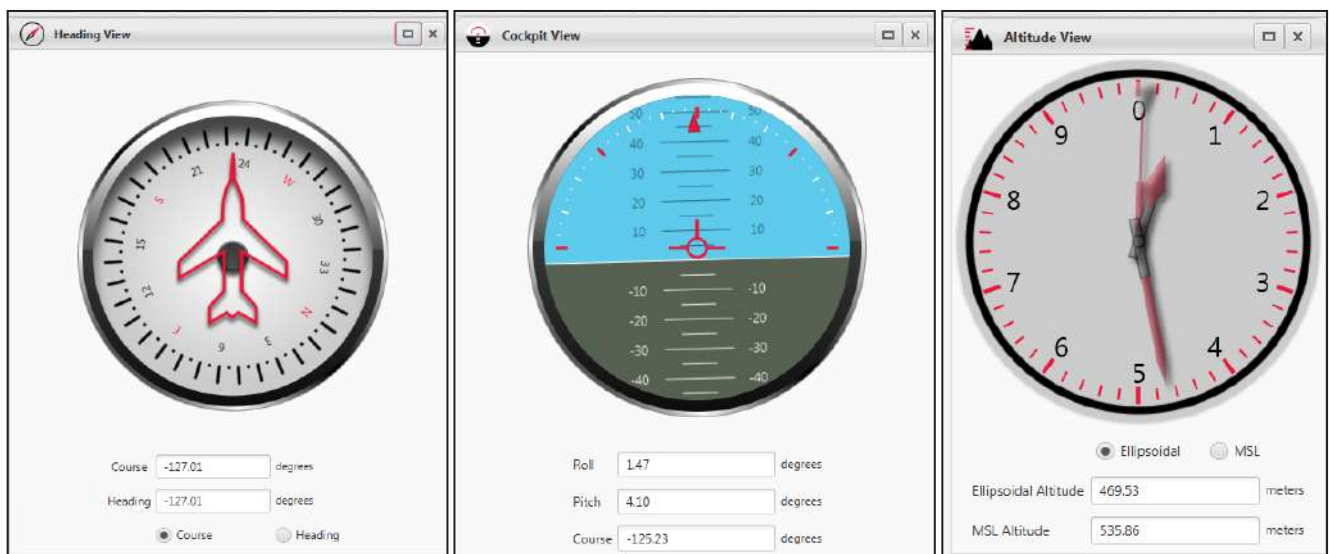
Heading View

24
W
30
33
N
3
6
E
12
15
S
21

Course -127.01 degrees
Heading -127.01 degrees
Course Heading

Cockpit View

50 50
40 40
30 30
20 20
10 10
-10 -10
-20 -20
-30 -30
-40 -40

Roll 1.47 degrees
Pitch 4.10 degrees
Course -125.23 degrees

Altitude View

0
1
2
3
4
5
6
7
8
9

Ellipsoidal MSL
Ellipsoidal Altitude 469.53 meters
MSL Altitude 535.86 meters